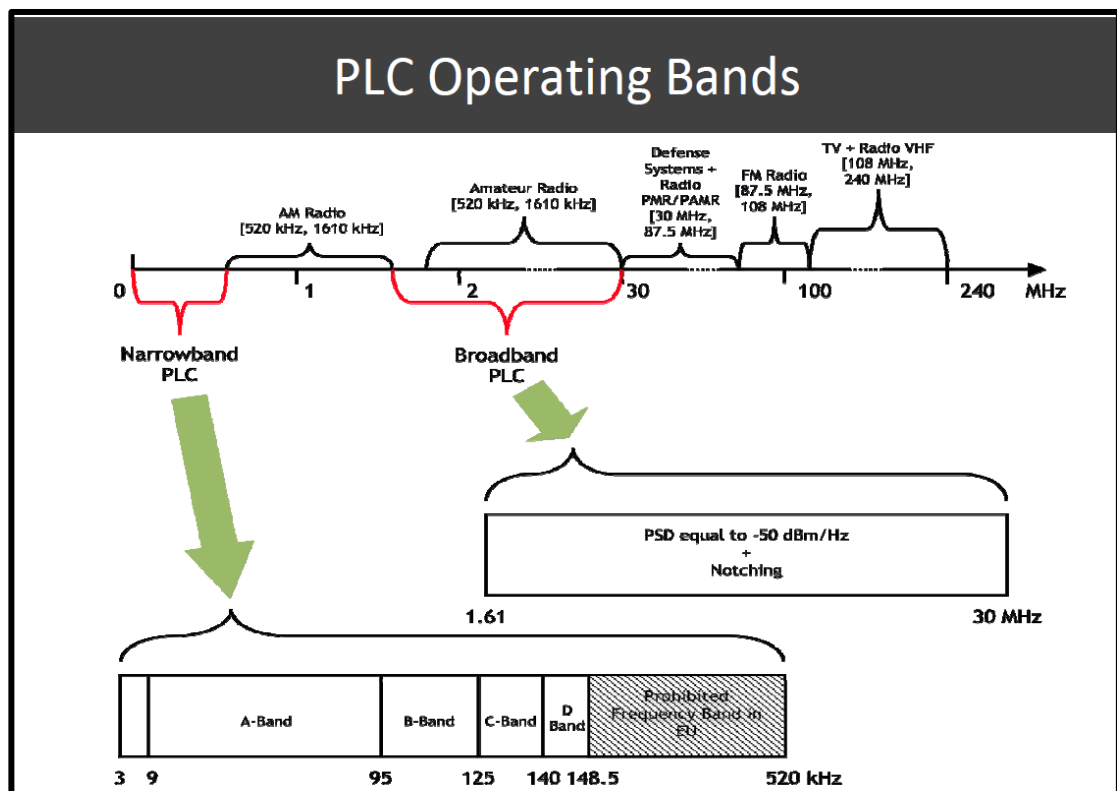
PLC Operating Bands

AM Radio
[520 kHz, 1610 kHz]

Amateur Radio
[520 kHz, 1610 kHz]

Defense Systems + Radio PMR/PAMR
[30 MHz, 87.5 MHz]

FM Radio
[87.5 MHz, 108 MHz]

TV + Radio VHF
[108 MHz, 240 MHz]

0 1 2 30 100 240 MHz

Narrowband PLC

Broadband PLC

PSD equal to -50 dBm/Hz
+
Notching

1.61 30 MHz

| | A-Band | B-Band | C-Band | D Band | Prohibited Frequency Band in EU |
|---|---|---|---|---|---|

3 9 95 125 140 148.5 520 kHz